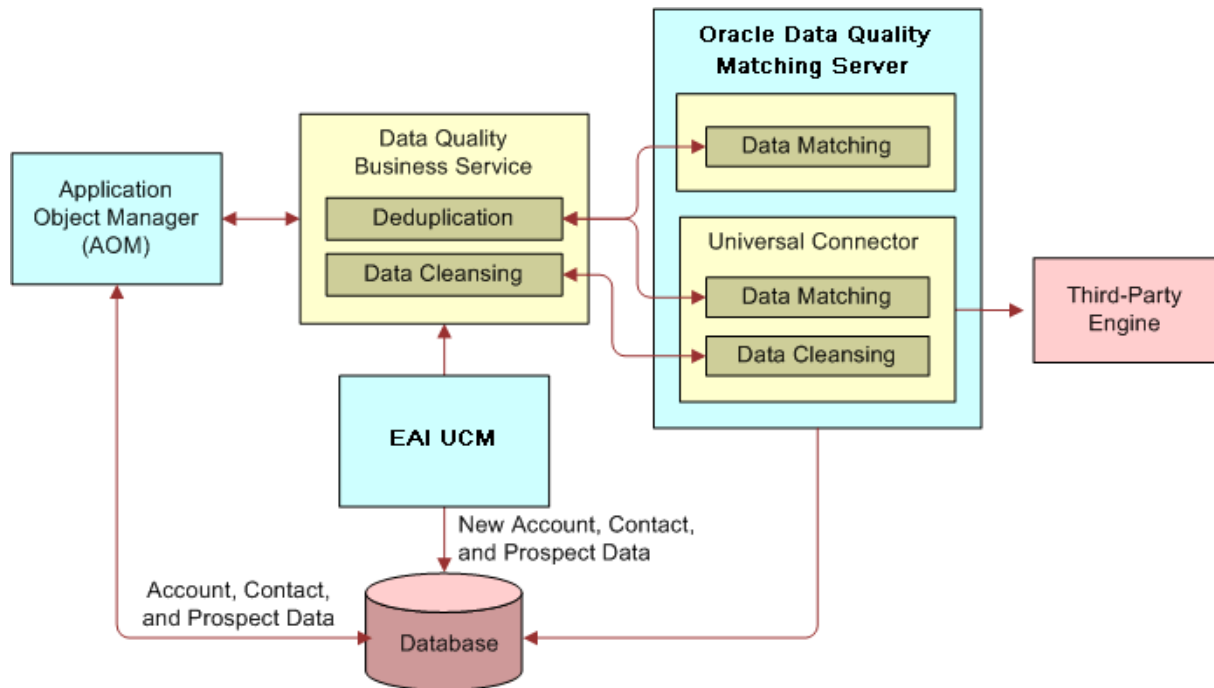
Oracle Data Quality Matching Server

Data Quality Business Service

Application Object Manager (AOM)

Deduplication

Data Cleansing

Data Matching

Universal Connector

Data Matching

Data Cleansing

Third-Party Engine

EAI UCM

New Account, Contact, and Prospect Data

Account, Contact, and Prospect Data

Database